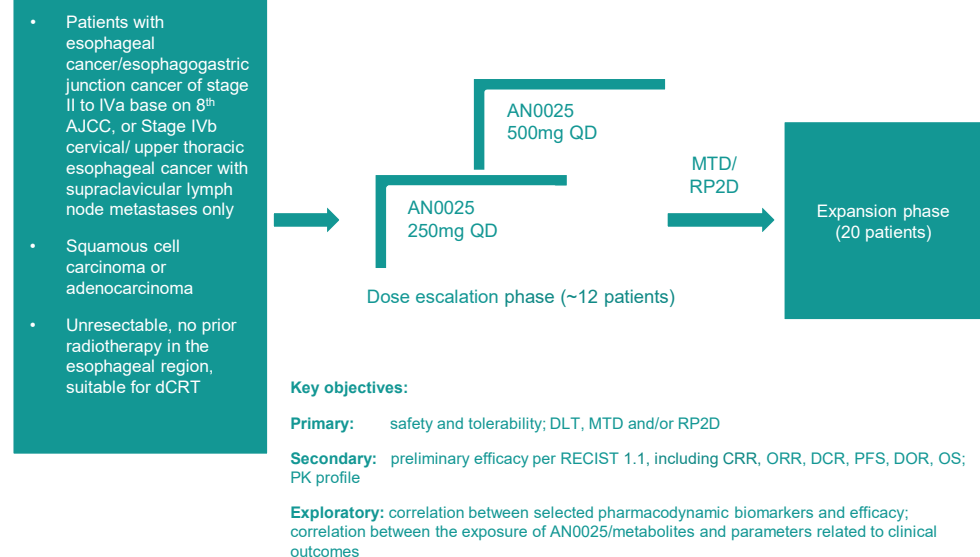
- Patients with esophageal cancer/esophagogastric junction cancer of stage II to IVa base on 8$^{th}$ AJCC, or Stage IVb cervical/ upper thoracic esophageal cancer with supraclavicular lymph node metastases only
- Squamous cell carcinoma or adenocarcinoma
- Unresectable, no prior radiotherapy in the esophageal region, suitable for dCRT

AN0025
500mg QD

AN0025
250mg QD

Dose escalation phase (~12 patients)

MTD/
RP2D

Expansion phase
(20 patients)

Key objectives:

Primary: safety and tolerability; DLT, MTD and/or RP2D

Secondary: preliminary efficacy per RECIST 1.1, including CRR, ORR, DCR, PFS, DOR, OS; PK profile

Exploratory: correlation between selected pharmacodynamic biomarkers and efficacy; correlation between the exposure of AN0025/metabolites and parameters related to clinical outcomes